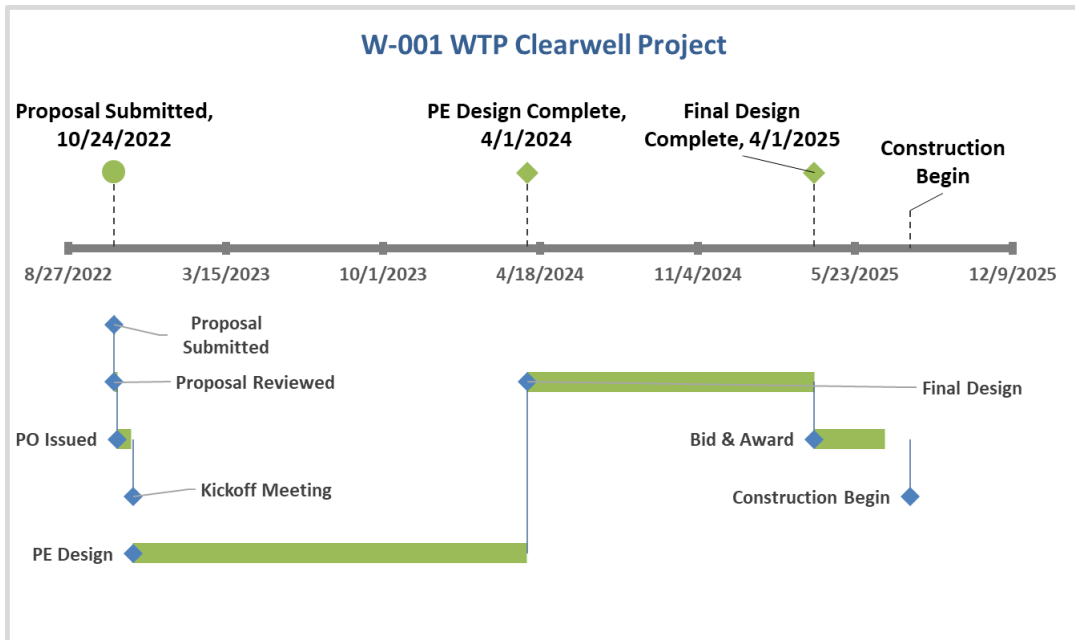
W-001 WTP Clearwell Project

Proposal Submitted, 10/24/2022

PE Design Complete, 4/1/2024

Final Design Complete, 4/1/2025

Construction Begin

8/27/2022
3/15/2023
10/1/2023
4/18/2024
11/4/2024
5/23/2025
12/9/2025

Proposal Submitted

Proposal Reviewed

Final Design

PO Issued

Bid & Award

Kickoff Meeting

Construction Begin

PE Design